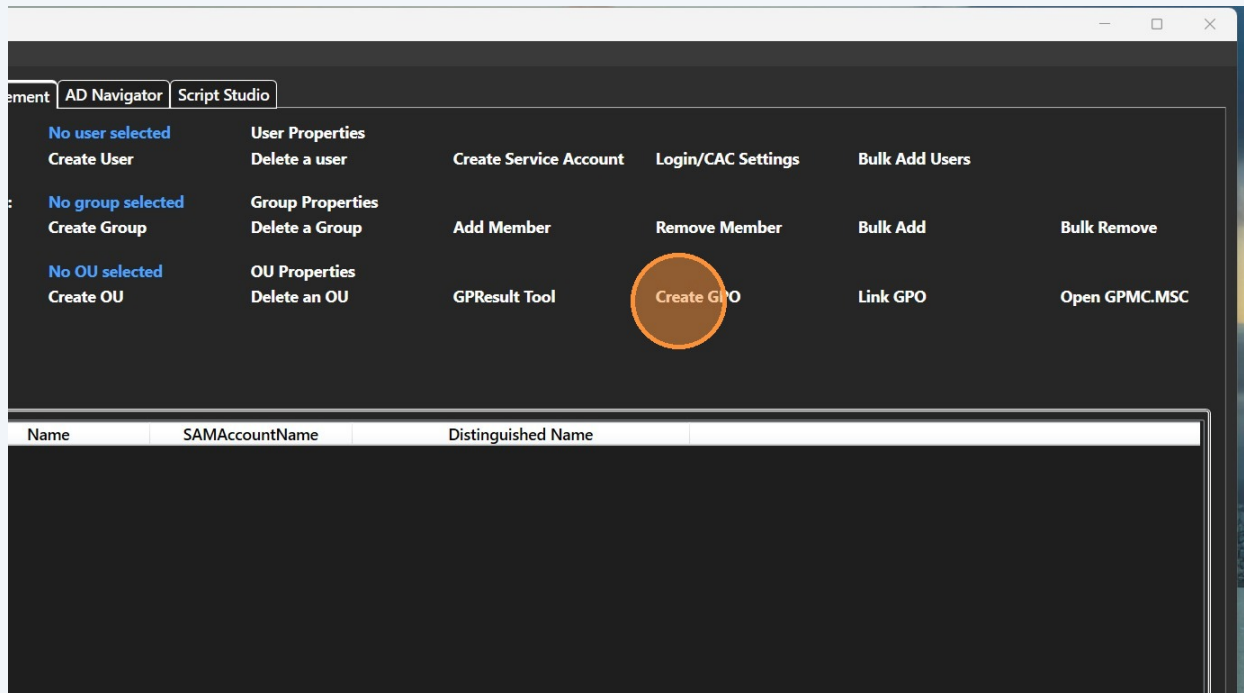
ement | AD Navigator | Script Studio

No user selected
Create User

User Properties
Delete a user

Create Service Account

Login/CAC Settings

Bulk Add Users

:
No group selected
Create Group

Group Properties
Delete a Group

Add Member

Remove Member

Bulk Add

Bulk Remove

No OU selected
Create OU

OU Properties
Delete an OU

GPResult Tool

Create GPO

Link GPO

Open GPMC.MSC

| Name | SAMAccountName | Distinguished Name |
|---|---|---|